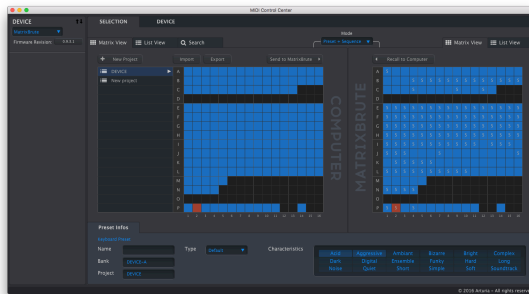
MIDI Control Center

DEVICE

MatrixBrute

Firmware Revision: 0.0.0.1

SELECTION DEVICE

Mode
Preset + Sequence

Matrix View List View Search

Matrix View List View

+ New Project

Import Export Send to MatrixBrute

Recall to Computer

DEVICE

New project

A
B
C
D
E
F
G
H
I
J
K
L
M
N
O
P

1 2 3 4 5 6 7 8 9 10 11 12 13 14 15 16

COMPUTER

MATRIXBRUTE

A
B
C
D
E
F
G
H
I
J
K
L
M
N
O
P

1 2 3 4 5 6 7 8 9 10 11 12 13 14 15 16

Preset Infos

Name

Bank DEVICE-A

Project DEVICE

Type Default

Characteristics

| Acid | Aggressive | Ambient | Bizarre | Bright | Complex |
|---|---|---|---|---|---|
| Dark | Digital | Ensemble | Funky | Hard | Long |
| Noise | Quiet | Short | Simple | Soft | Soundtrack |

© 2016 Arturia - All rights reserved